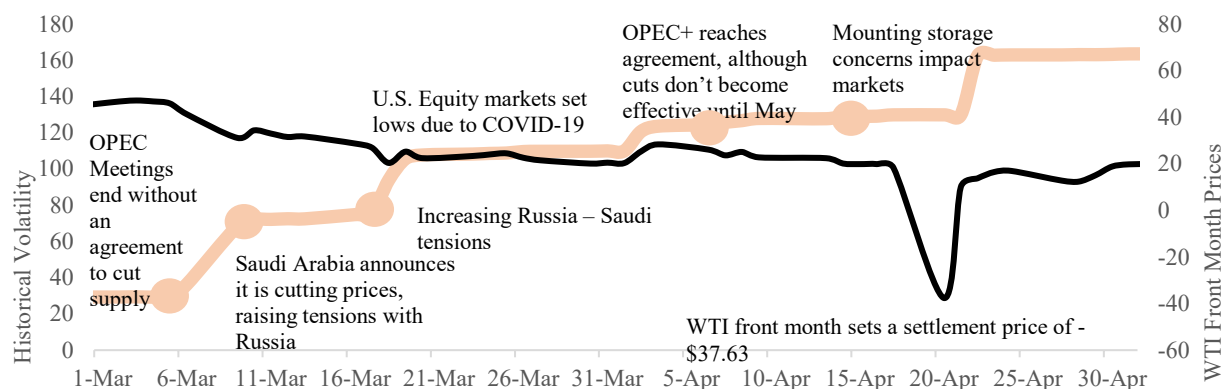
180
160
140
120
100
80
60
40
20
0

Historical Volatility

80
60
40
20
0
-20
-40
-60

WTI Front Month Prices

OPEC Meetings end without an agreement to cut supply

Saudi Arabia announces it is cutting prices, raising tensions with Russia

Increasing Russia – Saudi tensions

U.S. Equity markets set lows due to COVID-19

OPEC+ reaches agreement, although cuts don't become effective until May

Mounting storage concerns impact markets

WTI front month sets a settlement price of -$37.63

1-Mar 6-Mar 11-Mar 16-Mar 21-Mar 26-Mar 31-Mar 5-Apr 10-Apr 15-Apr 20-Apr 25-Apr 30-Apr